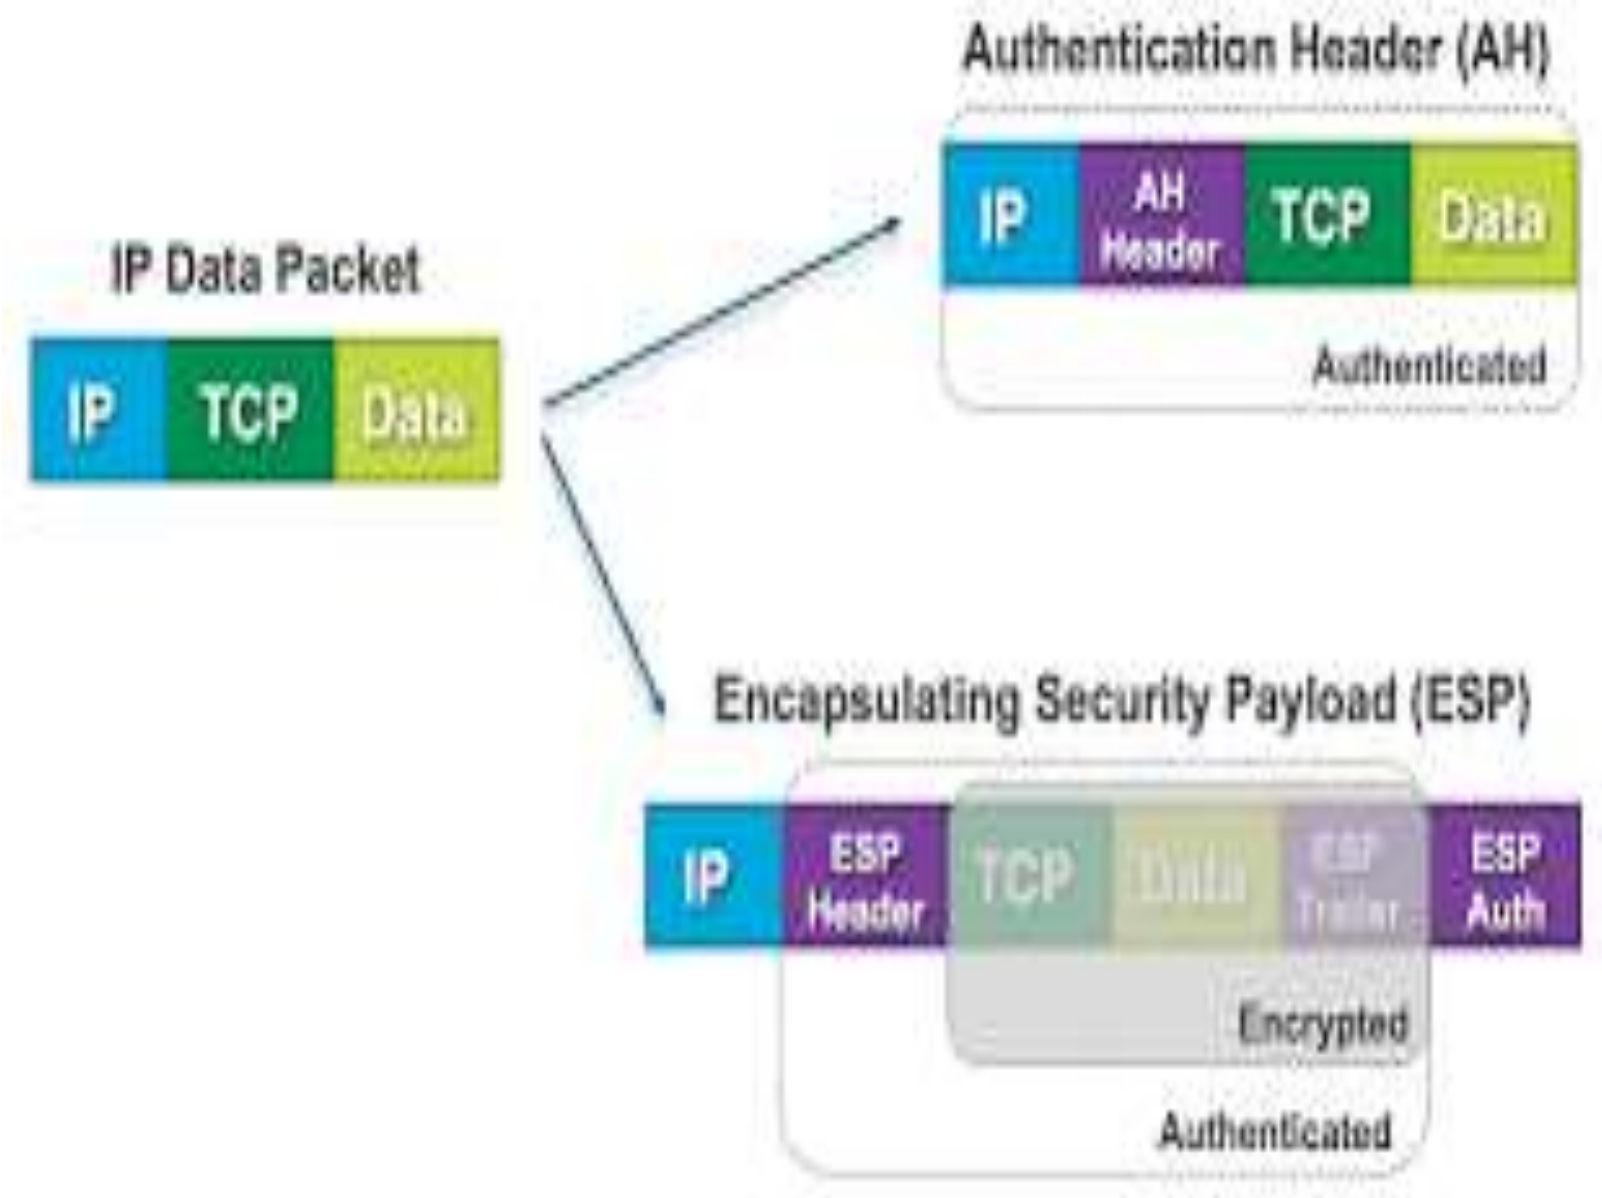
Authentication Header (AH)

IP Data Packet

IP TCP Data

IP AH Header TCP Data

Authenticated

Encapsulating Security Payload (ESP)

IP ESP Header TCP Data ESP Trailer ESP Auth

Encrypted

Authenticated